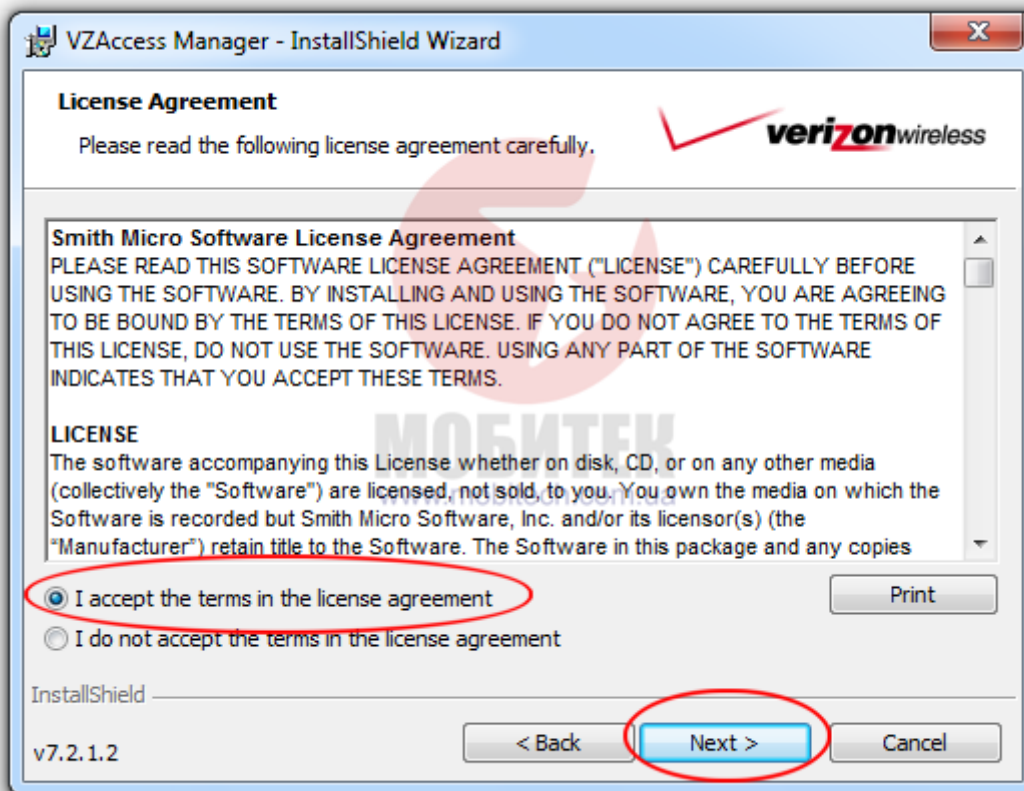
VZAccess Manager - InstallShield Wizard

License Agreement

Please read the following license agreement carefully.

verizonwireless

Smith Micro Software License Agreement
PLEASE READ THIS SOFTWARE LICENSE AGREEMENT ("LICENSE") CAREFULLY BEFORE USING THE SOFTWARE. BY INSTALLING AND USING THE SOFTWARE, YOU ARE AGREEING TO BE BOUND BY THE TERMS OF THIS LICENSE. IF YOU DO NOT AGREE TO THE TERMS OF THIS LICENSE, DO NOT USE THE SOFTWARE. USING ANY PART OF THE SOFTWARE INDICATES THAT YOU ACCEPT THESE TERMS.

LICENSE
The software accompanying this License whether on disk, CD, or on any other media (collectively the "Software") are licensed, not sold, to you. You own the media on which the Software is recorded but Smith Micro Software, Inc. and/or its licensor(s) (the "Manufacturer") retain title to the Software. The Software in this package and any copies

МОБИТЕК

I accept the terms in the license agreement

I do not accept the terms in the license agreement

Print

InstallShield

v7.2.1.2

< Back

Next >

Cancel